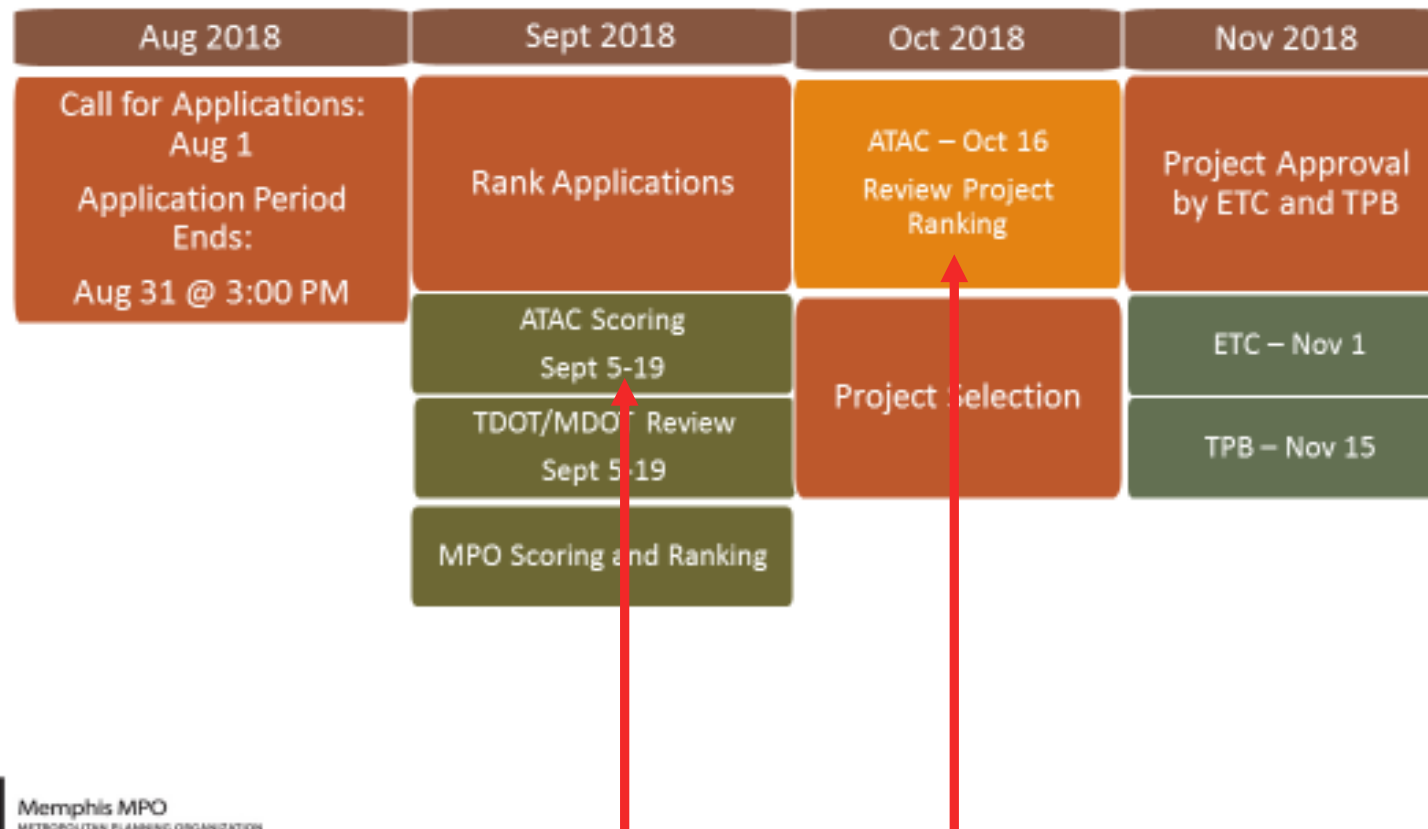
Aug 2018

Call for Applications: Aug 1

Application Period Ends:

Aug 31 @ 3:00 PM

Sept 2018

Rank Applications

ATAC Scoring

Sept 5-19

TDOT/MDOT Review

Sept 5-19

MPO Scoring and Ranking

Oct 2018

ATAC – Oct 16

Review Project Ranking

Project Selection

Nov 2018

Project Approval by ETC and TPB

ETC – Nov 1

TPB – Nov 15

Memphis MPO

METROPOLITAN PLANNING ORGANIZATION